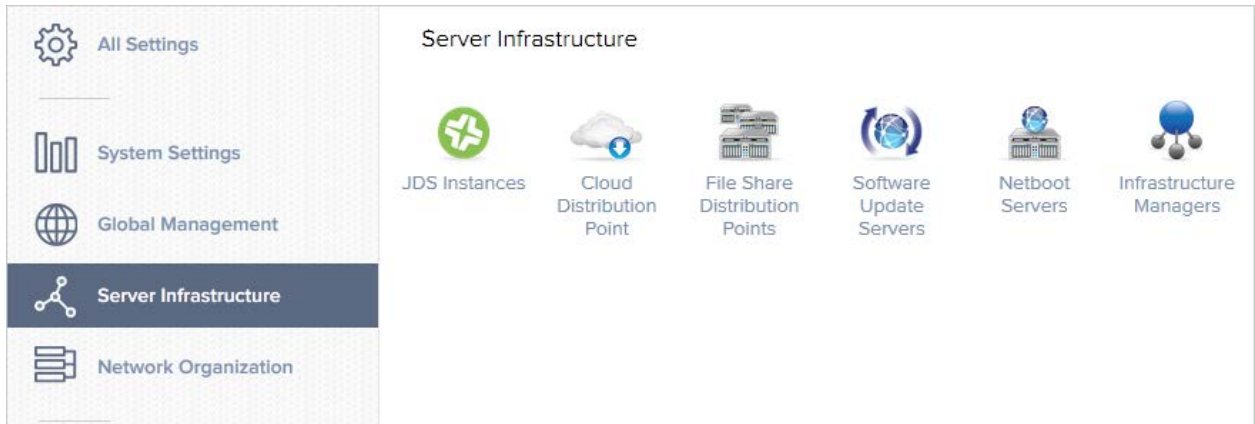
All Settings

System Settings

Global Management

Server Infrastructure

Network Organization

Server Infrastructure

JDS Instances

Cloud Distribution Point

File Share Distribution Points

Software Update Servers

Netboot Servers

Infrastructure Managers